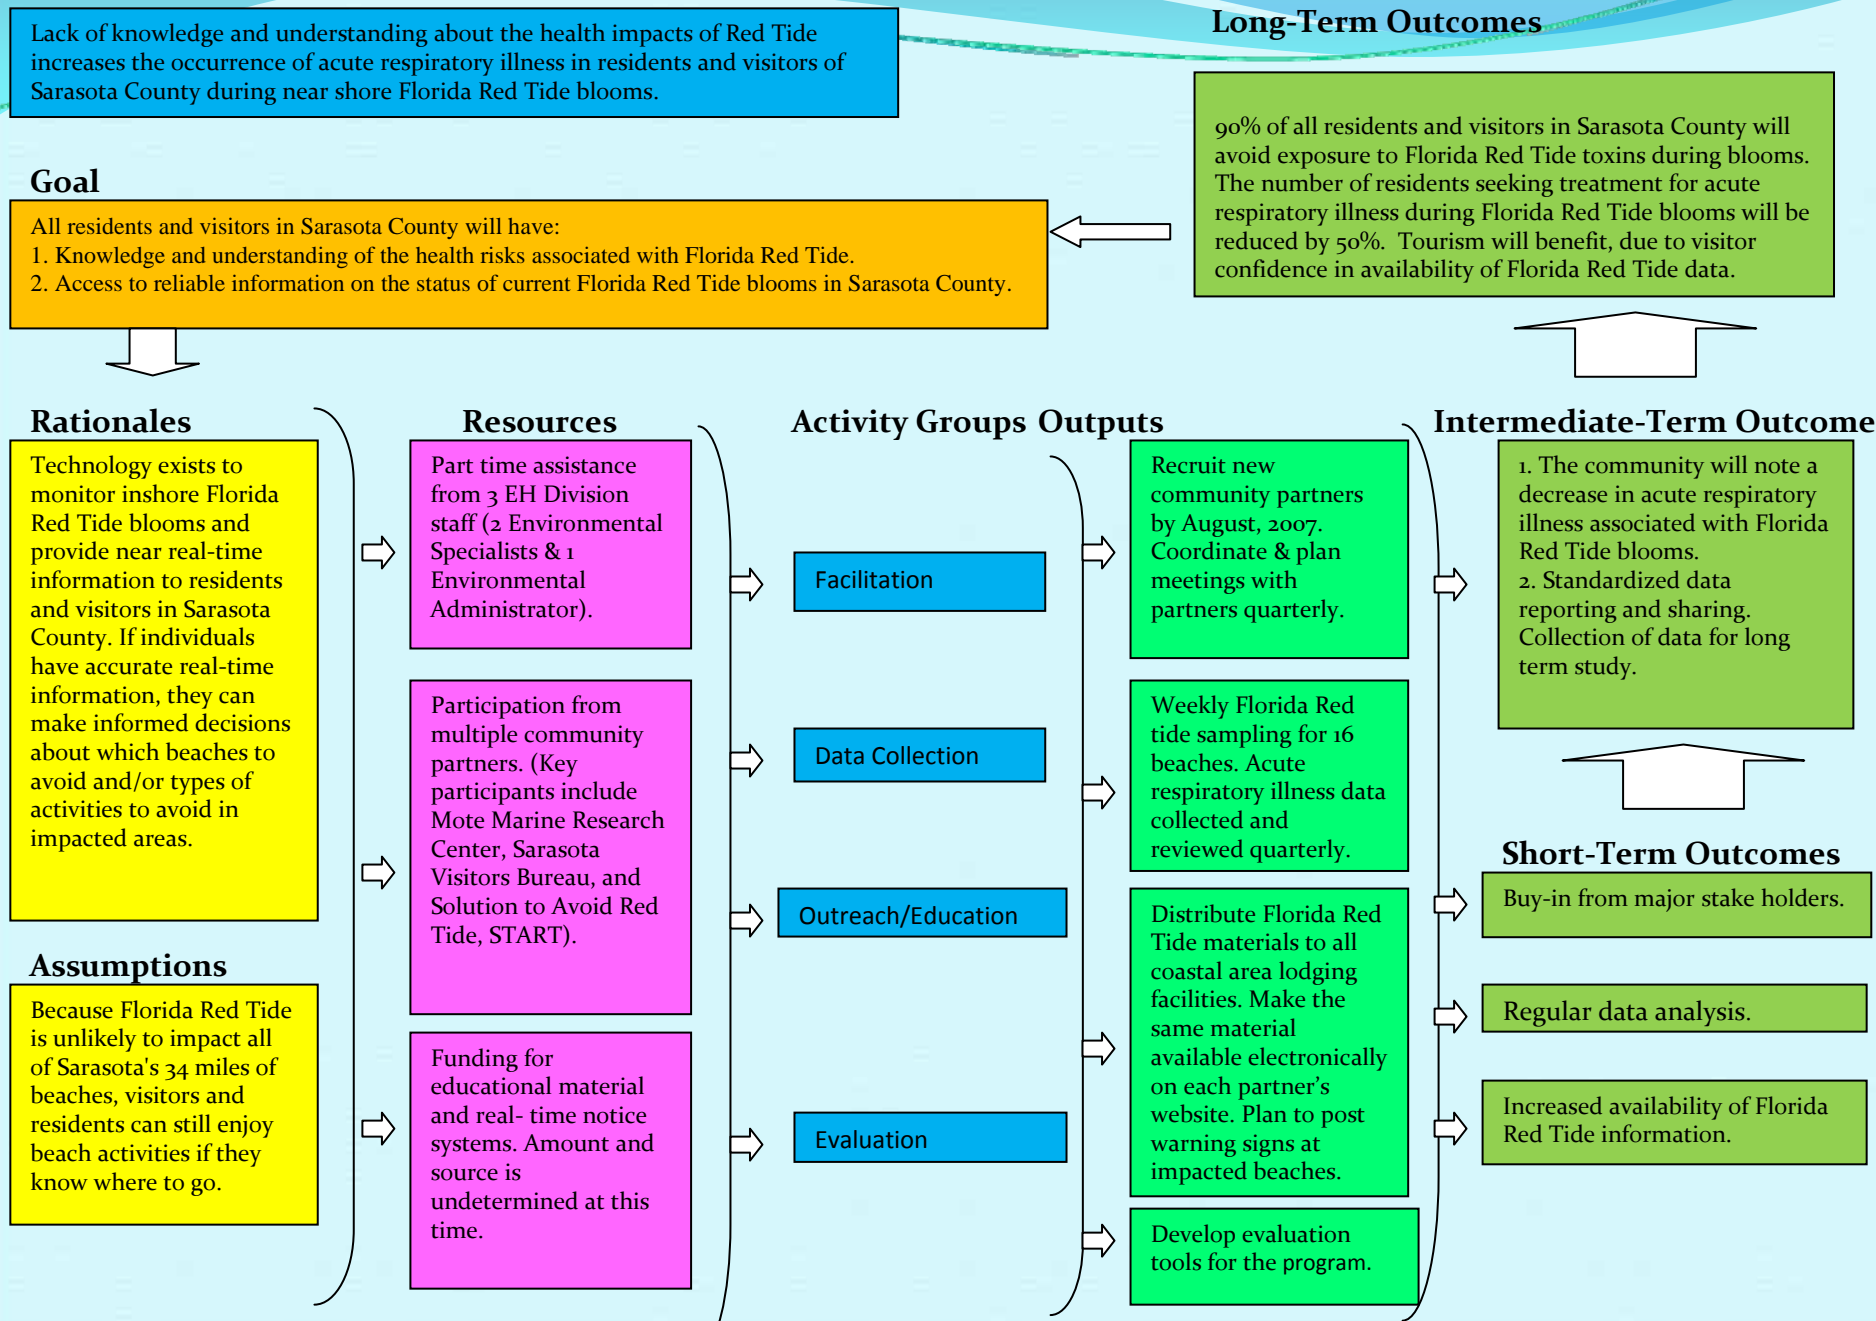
Lack of knowledge and understanding about the health impacts of Red Tide increases the occurrence of acute respiratory illness in residents and visitors of Sarasota County during near shore Florida Red Tide blooms.

Long-Term Outcomes

90% of all residents and visitors in Sarasota County will avoid exposure to Florida Red Tide toxins during blooms. The number of residents seeking treatment for acute respiratory illness during Florida Red Tide blooms will be reduced by 50%. Tourism will benefit, due to visitor confidence in availability of Florida Red Tide data.

Goal

All residents and visitors in Sarasota County will have:
1. Knowledge and understanding of the health risks associated with Florida Red Tide.
2. Access to reliable information on the status of current Florida Red Tide blooms in Sarasota County.

Rationales

Technology exists to monitor inshore Florida Red Tide blooms and provide near real-time information to residents and visitors in Sarasota County. If individuals have accurate real-time information, they can make informed decisions about which beaches to avoid and/or types of activities to avoid in impacted areas.

Assumptions

Because Florida Red Tide is unlikely to impact all of Sarasota's 34 miles of beaches, visitors and residents can still enjoy beach activities if they know where to go.

Resources

Part time assistance from 3 EH Division staff (2 Environmental Specialists & 1 Environmental Administrator).

Participation from multiple community partners. (Key participants include Mote Marine Research Center, Sarasota Visitors Bureau, and Solution to Avoid Red Tide, START).

Funding for educational material and real- time notice systems. Amount and source is undetermined at this time.

Activity Groups

Facilitation

Data Collection

Outreach/Education

Evaluation

Outputs

Recruit new community partners by August, 2007. Coordinate & plan meetings with partners quarterly.

Weekly Florida Red tide sampling for 16 beaches. Acute respiratory illness data collected and reviewed quarterly.

Distribute Florida Red Tide materials to all coastal area lodging facilities. Make the same material available electronically on each partner's website. Plan to post warning signs at impacted beaches.

Develop evaluation tools for the program.

Intermediate-Term Outcome

1. The community will note a decrease in acute respiratory illness associated with Florida Red Tide blooms.
2. Standardized data reporting and sharing. Collection of data for long term study.

Short-Term Outcomes

Buy-in from major stake holders.

Regular data analysis.

Increased availability of Florida Red Tide information.